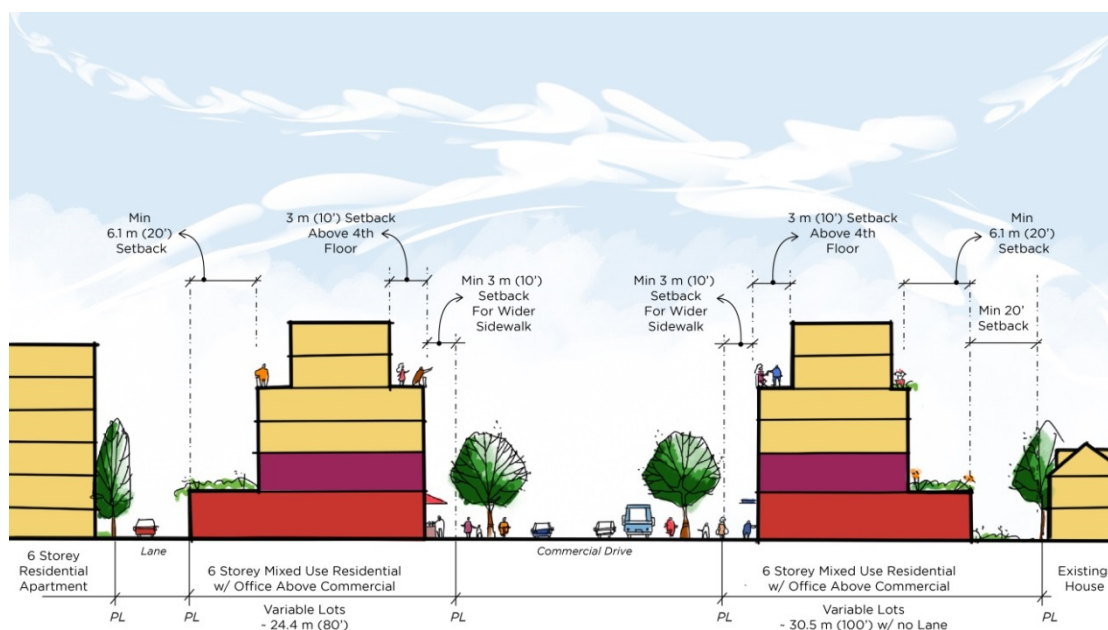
Min 6.1 m (20') Setback

3 m (10') Setback Above 4th Floor

Min 3 m (10') Setback For Wider Sidewalk

Min 3 m (10') Setback For Wider Sidewalk

3 m (10') Setback Above 4th Floor

Min 6.1 m (20') Setback

Min 20' Setback

6 Storey Residential Apartment

Lane

6 Storey Mixed Use Residential w/ Office Above Commercial

Commercial Drive

6 Storey Mixed Use Residential w/ Office Above Commercial

Existing House

PL PL PL PL PL

Variable Lots ~ 24.4 m (80')

Variable Lots ~ 30.5 m (100') w/ no Lane